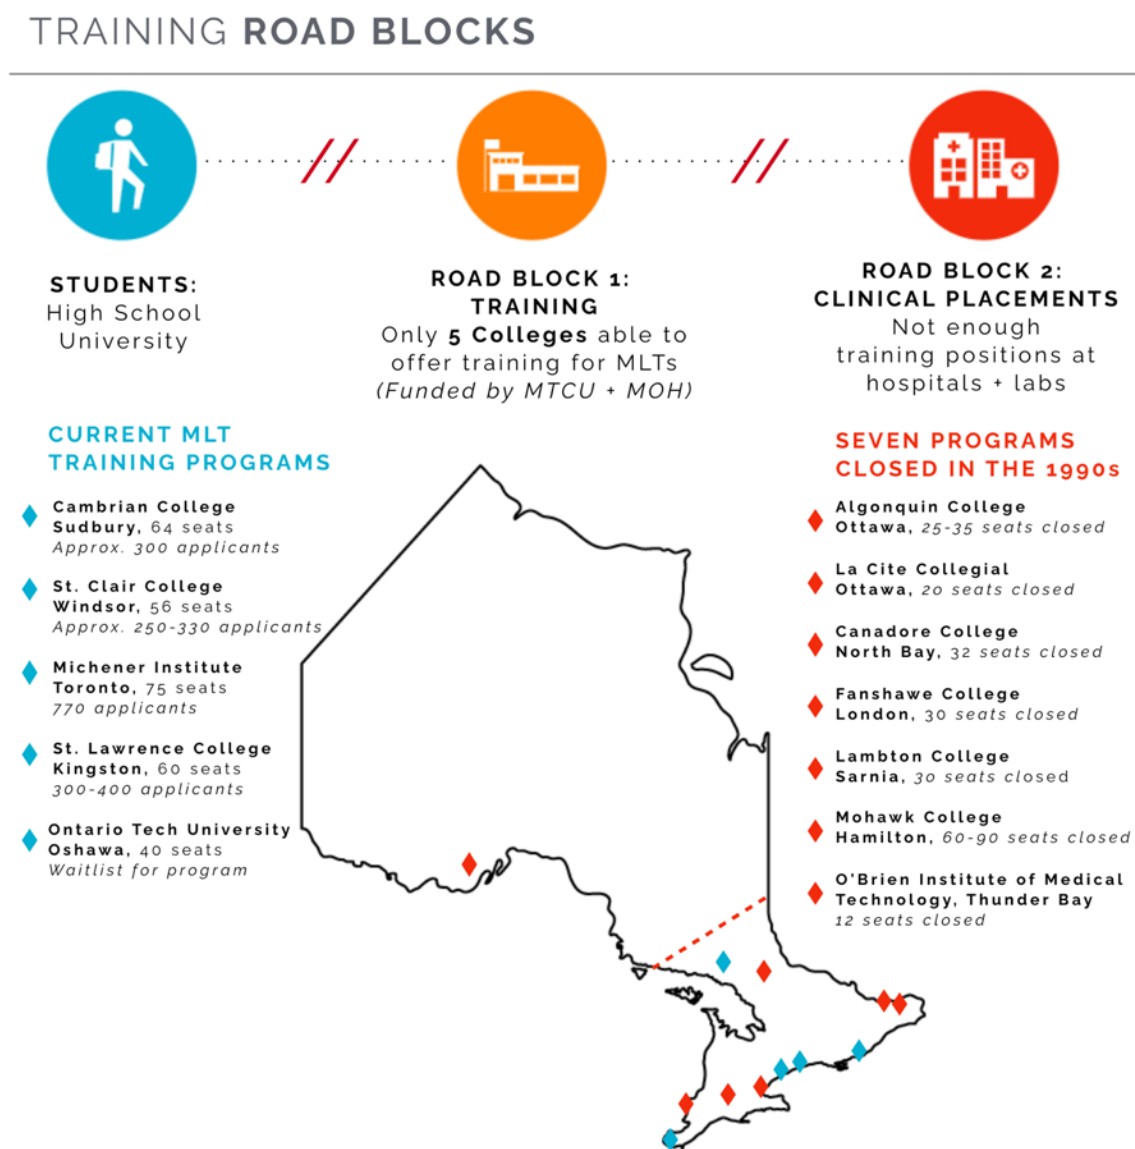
TRAINING ROAD BLOCKS

STUDENTS:
High School
University

ROAD BLOCK 1:
TRAINING
Only 5 Colleges able to offer training for MLTs
(Funded by MTCU + MOH)

ROAD BLOCK 2:
CLINICAL PLACEMENTS
Not enough training positions at hospitals + labs

CURRENT MLT TRAINING PROGRAMS

Cambrian College
Sudbury, 64 seats
Approx. 300 applicants

St. Clair College
Windsor, 56 seats
Approx. 250-330 applicants

Michener Institute
Toronto, 75 seats
770 applicants

St. Lawrence College
Kingston, 60 seats
300-400 applicants

Ontario Tech University
Oshawa, 40 seats
Waitlist for program

SEVEN PROGRAMS CLOSED IN THE 1990s

Algonquin College
Ottawa, 25-35 seats closed

La Cite Collegial
Ottawa, 20 seats closed

Canadore College
North Bay, 32 seats closed

Fanshawe College
London, 30 seats closed

Lambton College
Sarnia, 30 seats closed

Mohawk College
Hamilton, 60-90 seats closed

O'Brien Institute of Medical Technology, Thunder Bay
12 seats closed